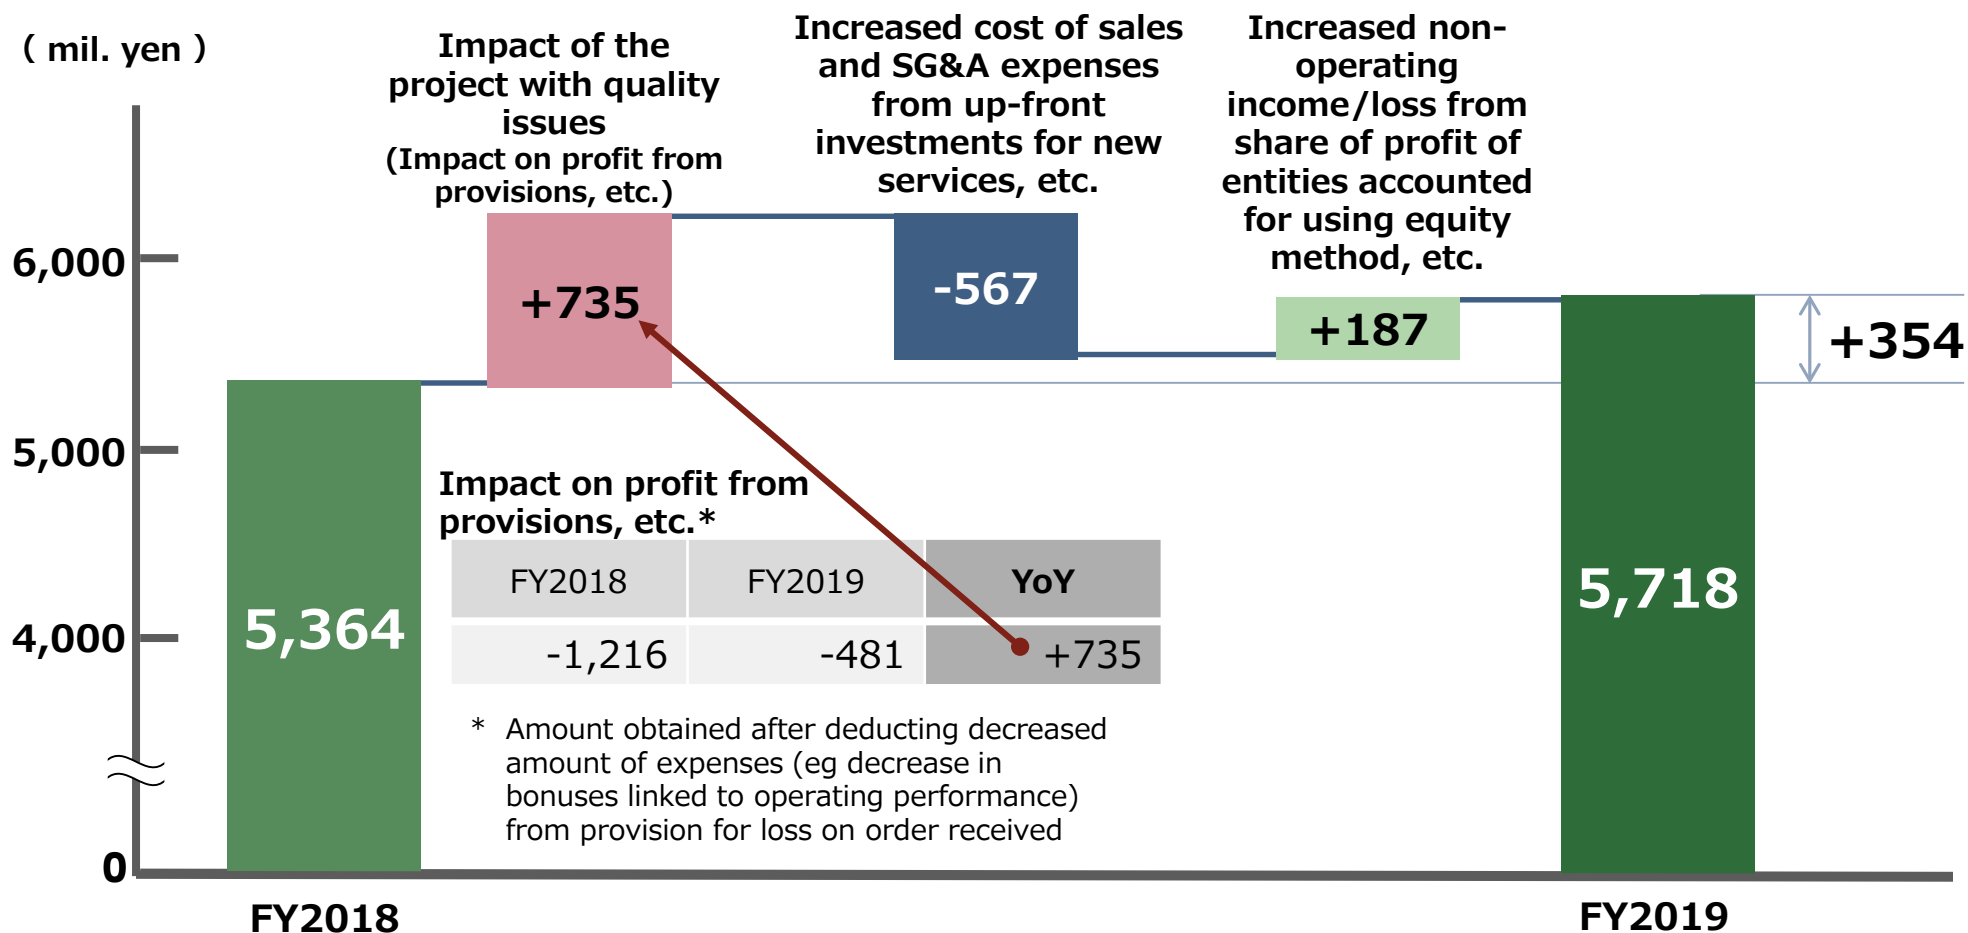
( mil. yen )

Impact of the project with quality issues
(Impact on profit from provisions, etc.)

Increased cost of sales and SG&A expenses from up-front investments for new services, etc.

Increased non-operating income/loss from share of profit of entities accounted for using equity method, etc.

6,000

5,000

4,000

0

+735

-567

+187

+354

5,364

5,718

Impact on profit from provisions, etc.*

| FY2018 | FY2019 | YoY |
|---|---|---|
| -1,216 | -481 | +735 |

* Amount obtained after deducting decreased amount of expenses (eg decrease in bonuses linked to operating performance) from provision for loss on order received

FY2018

FY2019